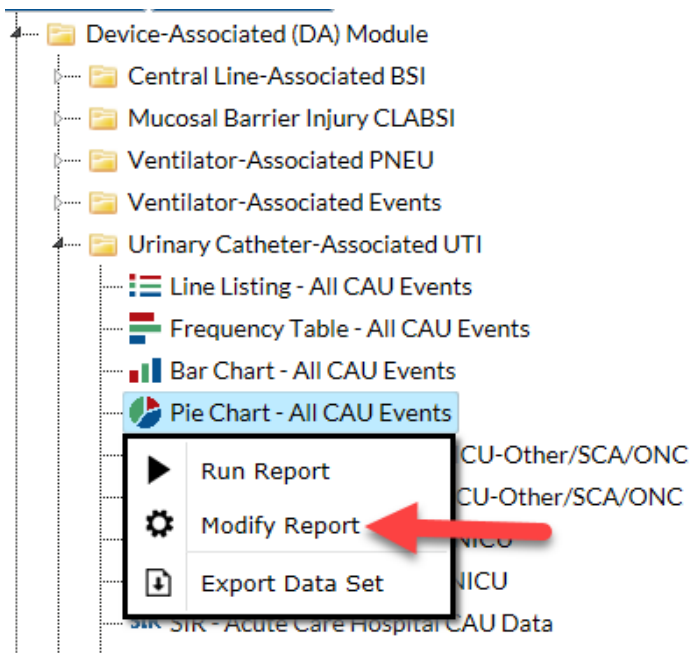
Device-Associated (DA) Module
Central Line-Associated BSI
Mucosal Barrier Injury CLABSI
Ventilator-Associated PNEU
Ventilator-Associated Events
Urinary Catheter-Associated UTI
Line Listing - All CAU Events
Frequency Table - All CAU Events
Bar Chart - All CAU Events
Pie Chart - All CAU Events
Run Report
Modify Report
Export Data Set
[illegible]CU-Other/SCA/ONC
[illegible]CU-Other/SCA/ONC
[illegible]NICU
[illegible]NICU
SIR - Acute Care Hospital CAU Data